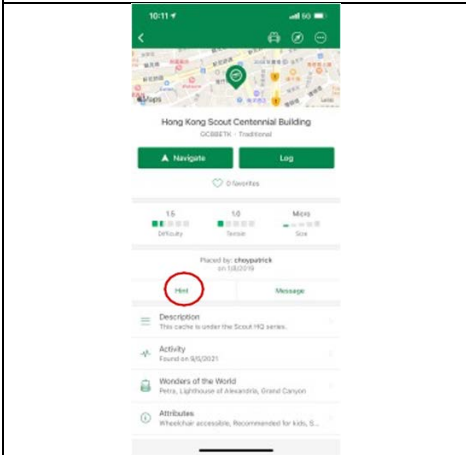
10:11

Maps

Hong Kong Scout Centennial Building

GC8BETK · Traditional

Navigate

Log

0 Favorites

1.5
Difficulty

1.0
Terrain

Micro
Size

Placed by: choypatrick
on 1/8/2019

Hint

Message

Description
This cache is under the Scout HQ series.

Activity
Found on 9/6/2021

Wonders of the World
Petra, Lighthouse of Alexandria, Grand Canyon

Attributes
Wheelchair accessible, Recommended for kids, S...